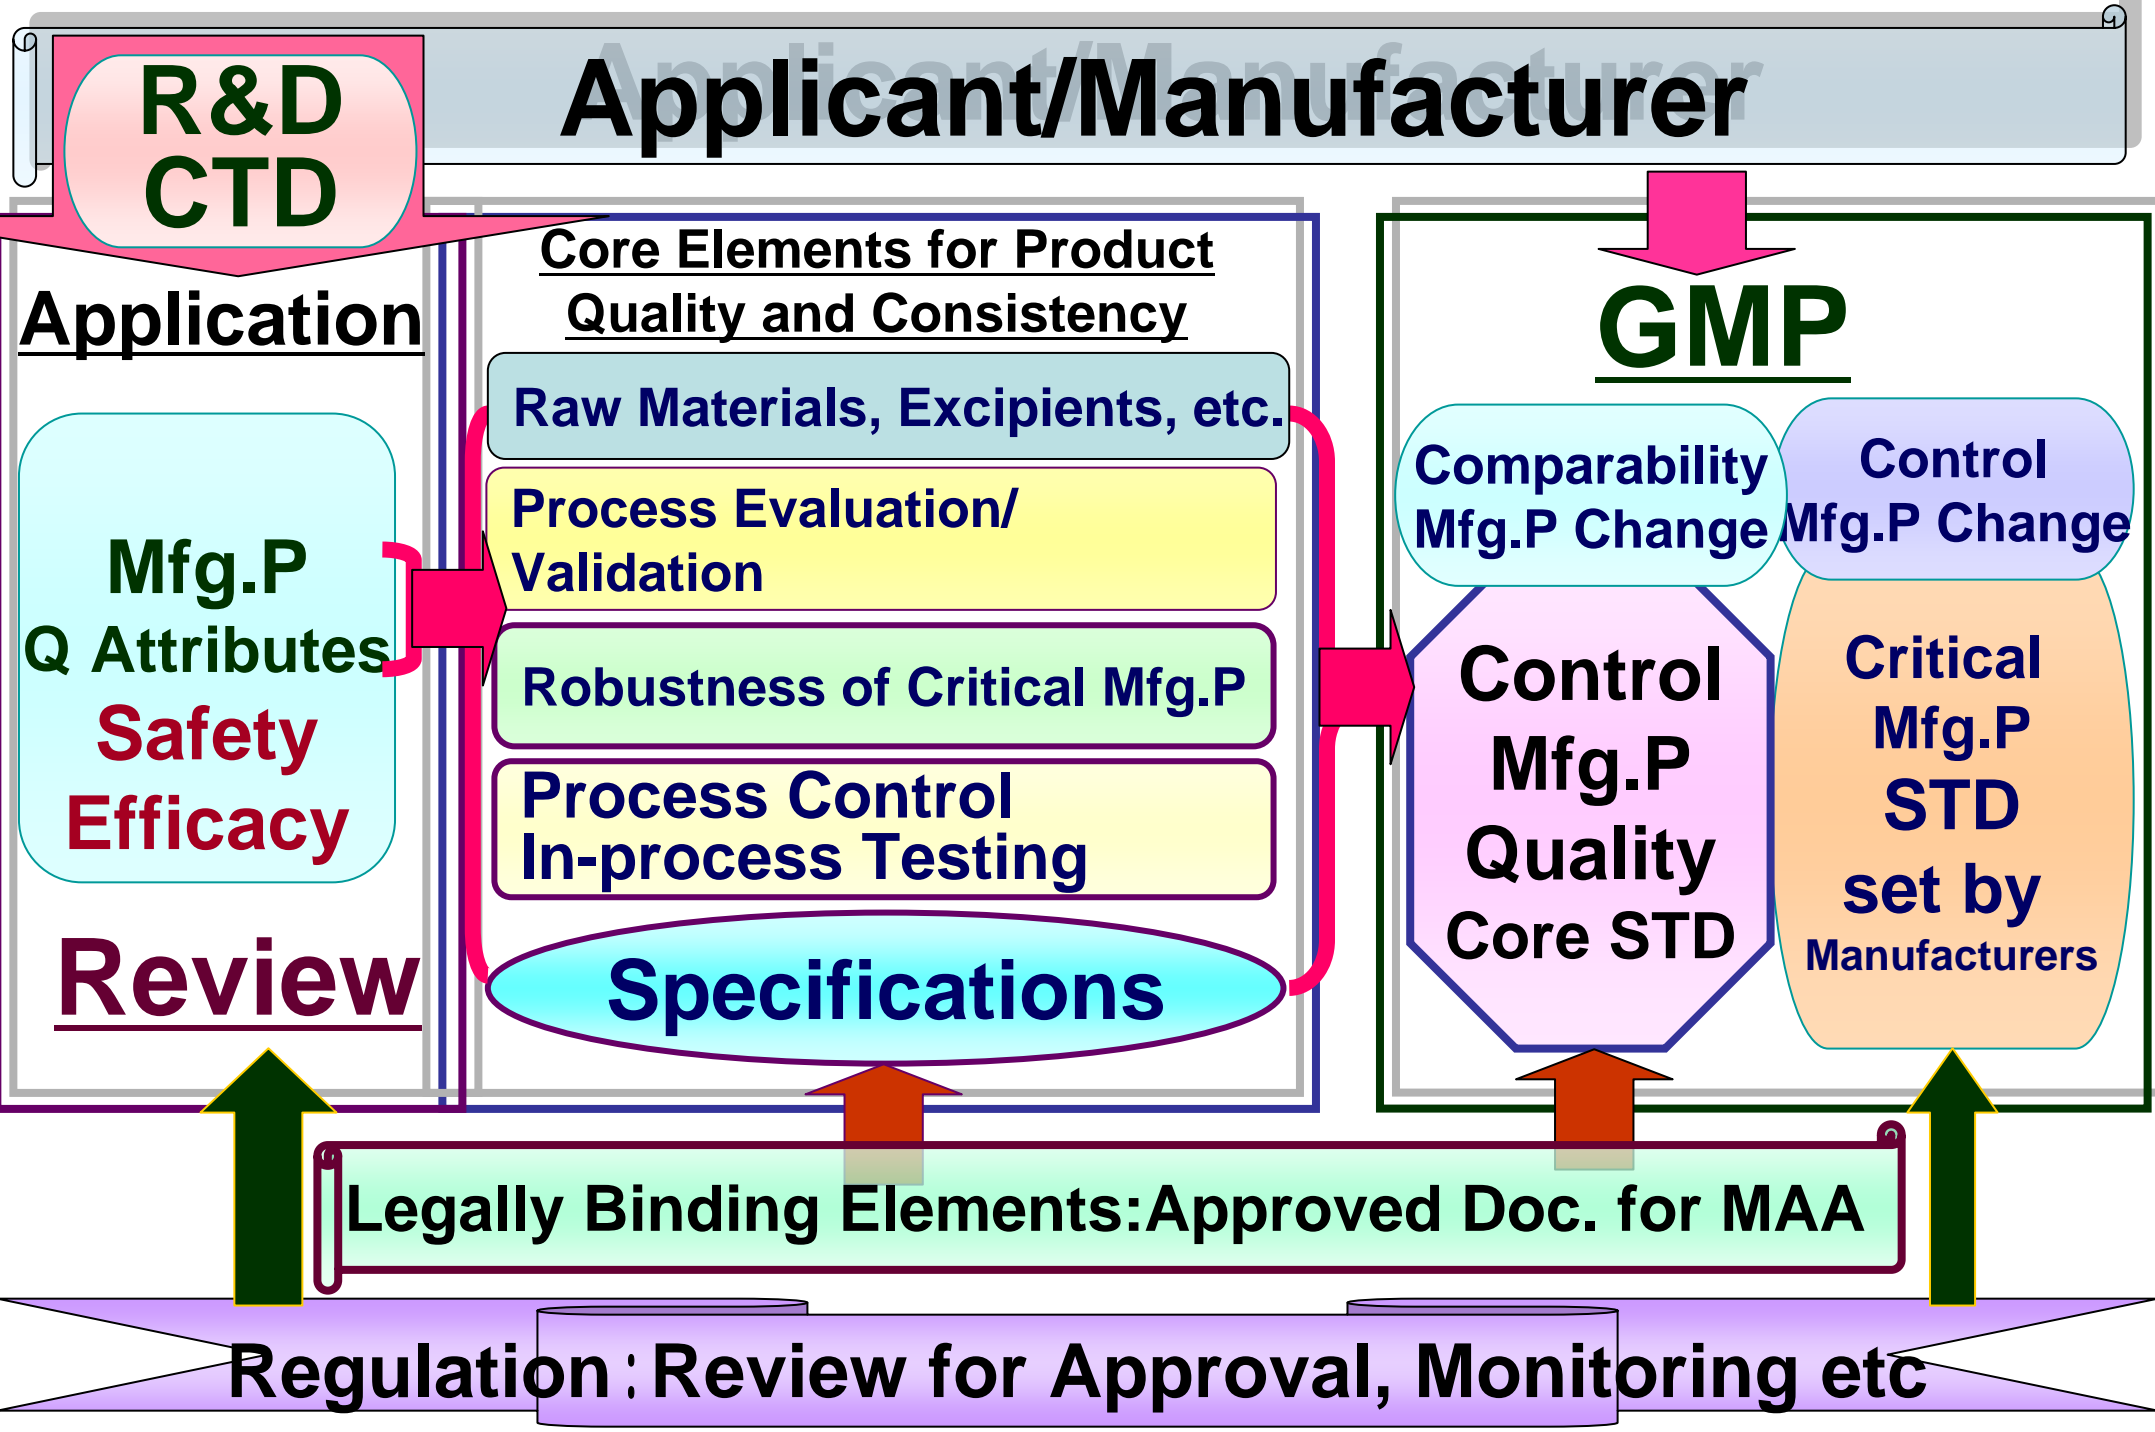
Applicant/Manufacturer

R&D
CTD

Application

Mfg.P
Q Attributes
Safety
Efficacy

Review

Core Elements for Product Quality and Consistency

Raw Materials, Excipients, etc.

Process Evaluation/ Validation

Robustness of Critical Mfg.P

Process Control
In-process Testing

Specifications

GMP

Comparability Mfg.P Change

Control Mfg.P Change

Control
Mfg.P
Quality
Core STD

Critical
Mfg.P
STD
set by
Manufacturers

Legally Binding Elements:Approved Doc. for MAA

Regulation：Review for Approval, Monitoring etc